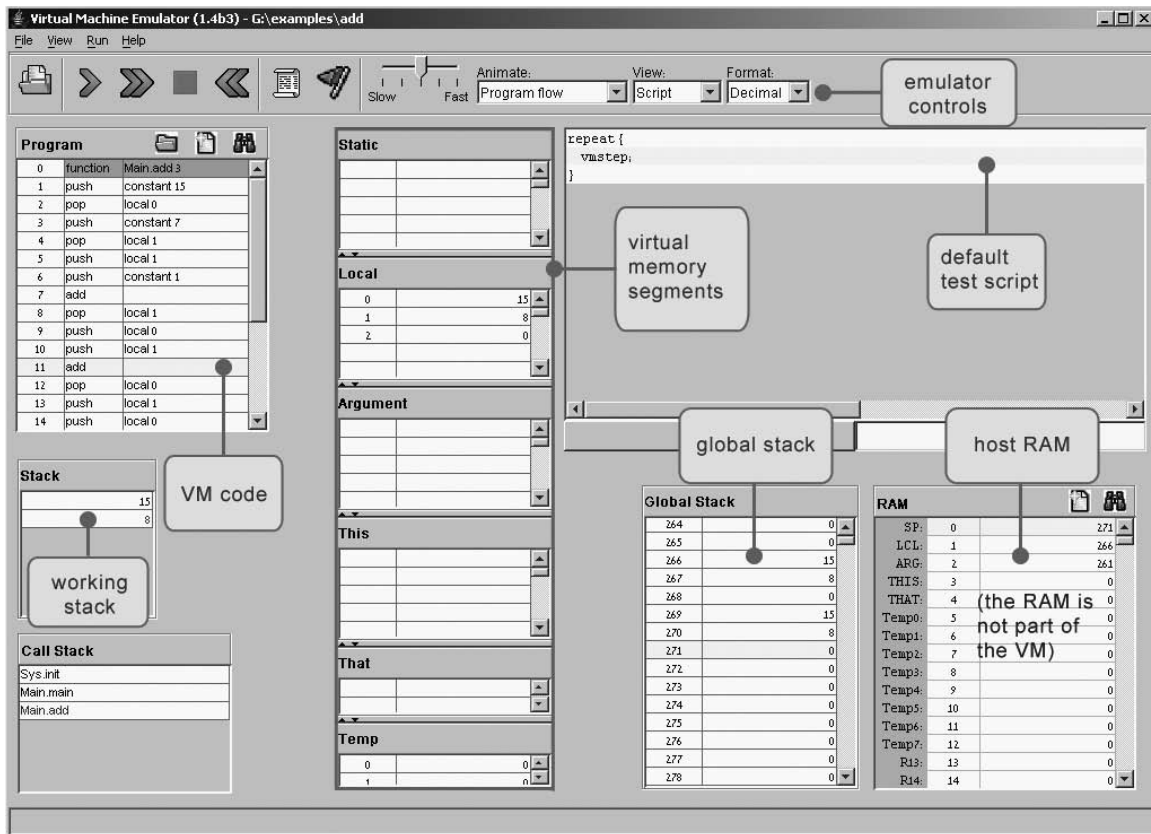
Virtual Machine Emulator (1.4b3) - G:\examples\add

File View Run Help

Slow Fast

Animate: Program flow

View: Script

Format: Decimal

emulator controls

Program

| 0 | function | Main.add 3 |
|---|---|---|
| 1 | push | constant 15 |
| 2 | pop | local 0 |
| 3 | push | constant 7 |
| 4 | pop | local 1 |
| 5 | push | local 1 |
| 6 | push | constant 1 |
| 7 | add | |
| 8 | pop | local 1 |
| 9 | push | local 0 |
| 10 | push | local 1 |
| 11 | add | |
| 12 | pop | local 0 |
| 13 | push | local 1 |
| 14 | push | local 0 |

VM code

Stack

| 15 |
|---|
| 8 |

working stack

Call Stack

Sys.init
Main.main
Main.add

Static

Local

| 0 | 15 |
|---|---|
| 1 | 8 |
| 2 | 0 |

Argument

This

That

Temp

| 0 | 0 |
|---|---|
| 1 | 0 |

virtual memory segments

repeat {
vmstep;
}

default test script

global stack

host RAM

Global Stack

| 264 | 0 |
|---|---|
| 265 | 0 |
| 266 | 15 |
| 267 | 8 |
| 268 | 0 |
| 269 | 15 |
| 270 | 8 |
| 271 | 0 |
| 272 | 0 |
| 273 | 0 |
| 274 | 0 |
| 275 | 0 |
| 276 | 0 |
| 277 | 0 |
| 278 | 0 |

RAM

| SP: | 0 | 271 |
|---|---|---|
| LCL: | 1 | 266 |
| ARG: | 2 | 261 |
| THIS: | 3 | 0 |
| THAT: | 4 | 0 |
| Temp0: | 5 | 0 |
| Temp1: | 6 | 0 |
| Temp2: | 7 | 0 |
| Temp3: | 8 | 0 |
| Temp4: | 9 | 0 |
| Temp5: | 10 | 0 |
| Temp6: | 11 | 0 |
| Temp7: | 12 | 0 |
| R13: | 13 | 0 |
| R14: | 14 | 0 |

(the RAM is not part of the VM)